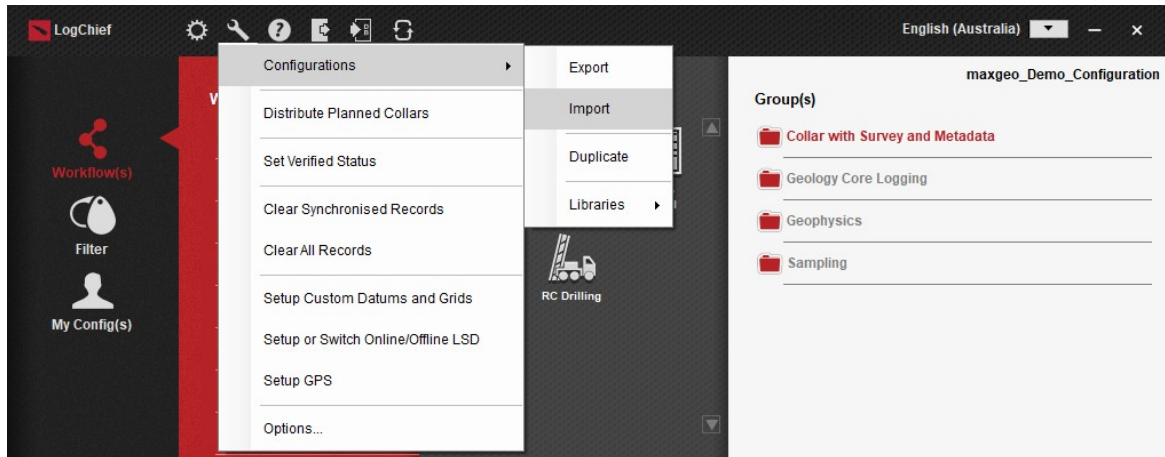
LogChief

English (Australia)

Configurations

Export

Import

Duplicate

Libraries

Distribute Planned Collars

Set Verified Status

Clear Synchronised Records

Clear All Records

Setup Custom Datums and Grids

Setup or Switch Online/Offline LSD

Setup GPS

Options...

Workflow(s)

Filter

My Config(s)

RC Drilling

maxgeo_Demo_Configuration

Group(s)

Collar with Survey and Metadata

Geology Core Logging

Geophysics

Sampling